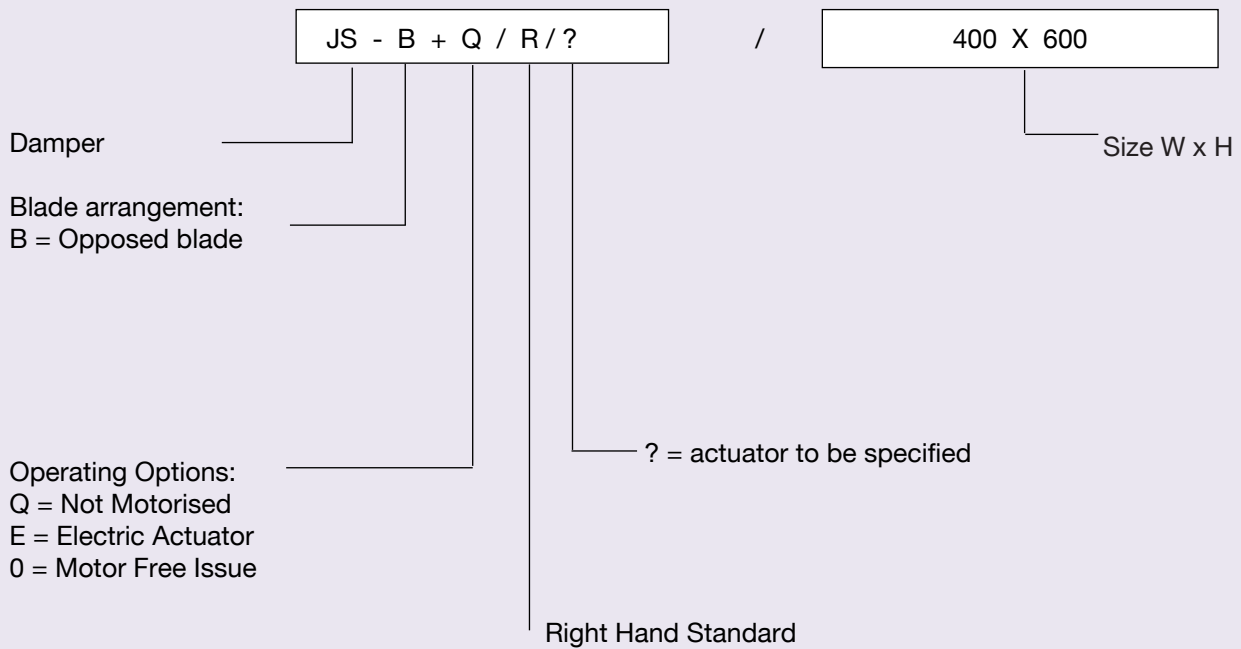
JS - B + Q / R / ?

/

400 X 600

Damper

Size W x H

Blade arrangement:
B = Opposed blade

? = actuator to be specified

Operating Options:
Q = Not Motorised
E = Electric Actuator
0 = Motor Free Issue

Right Hand Standard